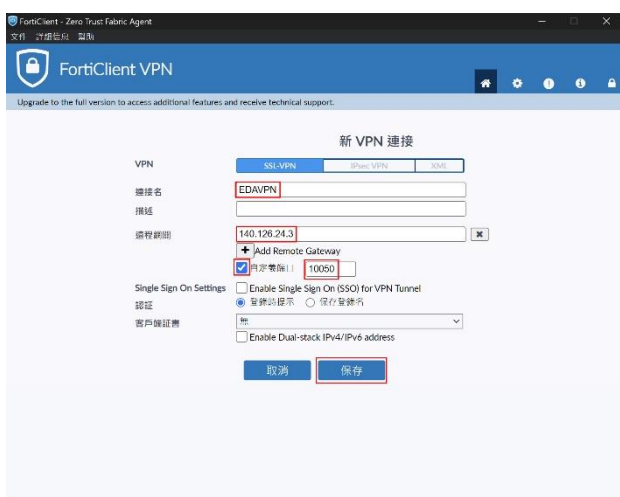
FortiClient - Zero Trust Fabric Agent
文件 詳細信息 幫助

FortiClient VPN

Upgrade to the full version to access additional features and receive technical support.

新 VPN 連接

VPN
SSL-VPN
IPsec VPN
XML

連接名
EDAVPN

描述

遠程網關
140.126.24.3

+ Add Remote Gateway

自定義端口
10050

Single Sign On Settings
Enable Single Sign On (SSO) for VPN Tunnel

認証
登錄時提示
保存登錄名

客戶端証書
無

Enable Dual-stack IPv4/IPv6 address

取消
保存